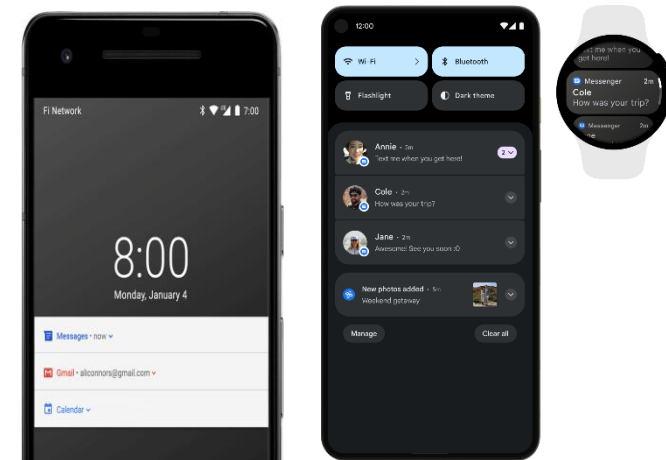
Fi Network
7:00
8:00
Monday, January 4
Messages • now
Gmail • aliconnors@gmail.com
Calendar

12:00
Wi-Fi
Bluetooth
Flashlight
Dark theme
Annie • 5m
Text me when you get here!
2
Cole • 2m
How was your trip?
Jane • 2m
Awesome! See you soon :0
New photos added • 5m
Weekend getaway
Manage
Clear all

Text me when you get here!
Messenger 2m
Cole
How was your trip?
Messenger 2m